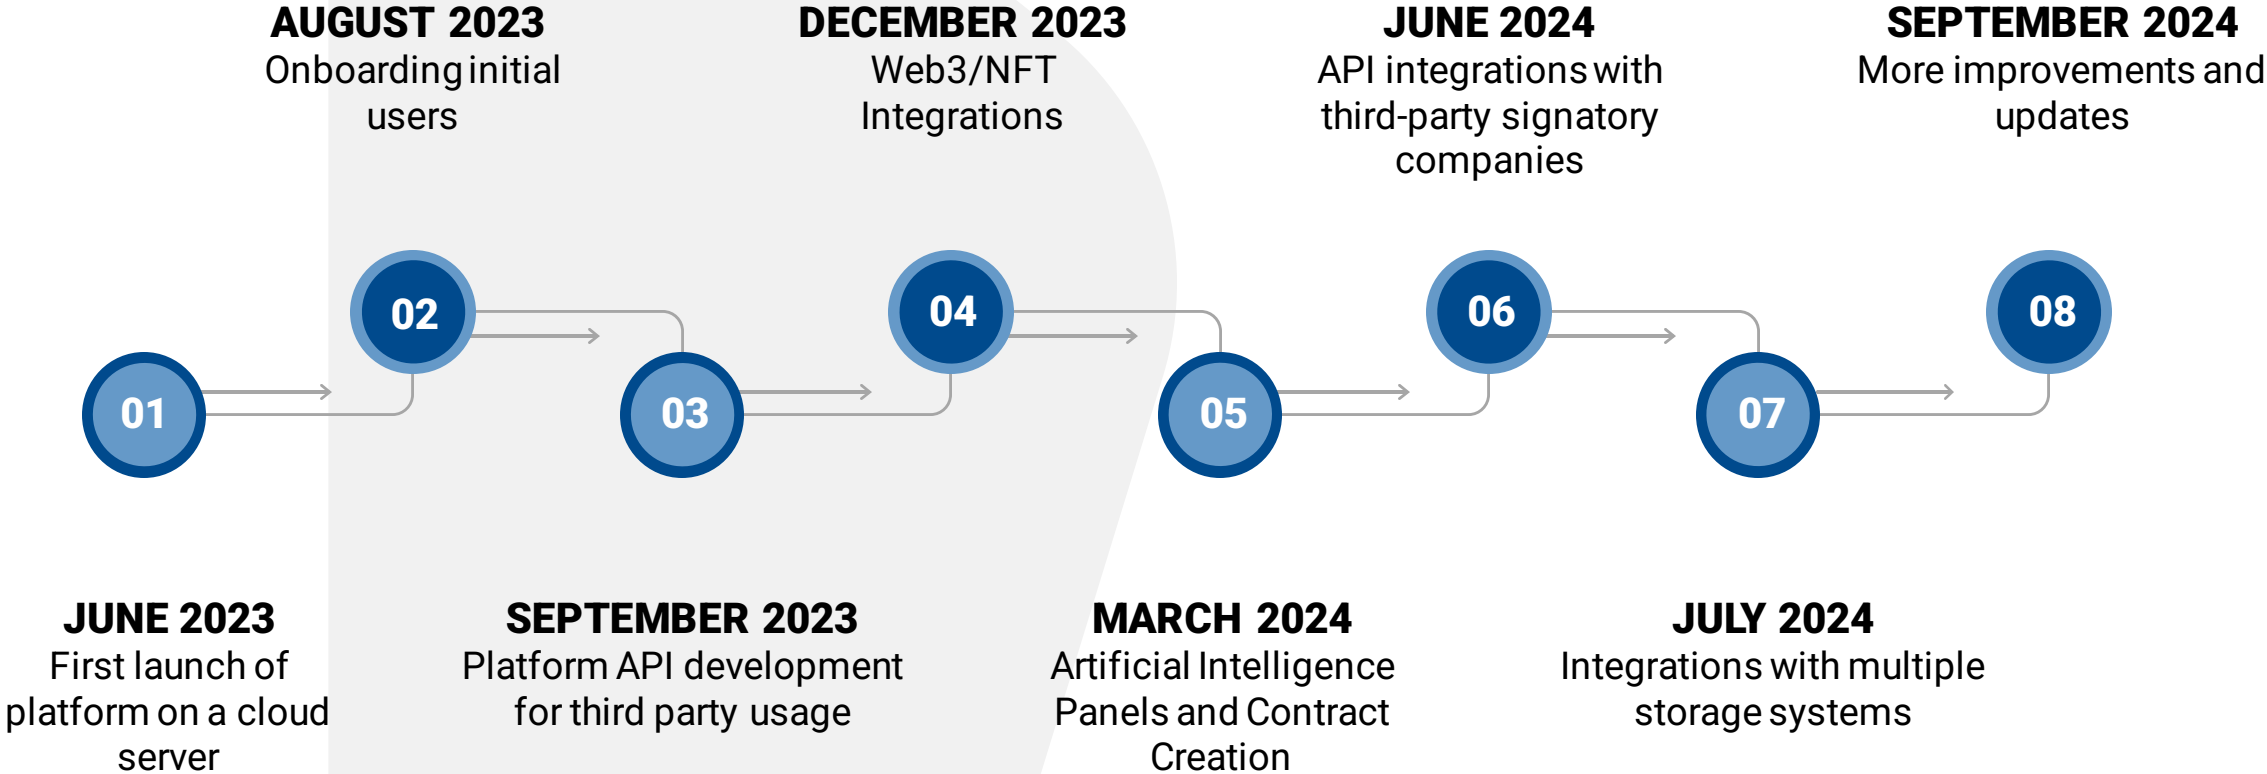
01

JUNE 2023
First launch of platform on a cloud server

02

AUGUST 2023
Onboarding initial users

03

SEPTEMBER 2023
Platform API development for third party usage

04

DECEMBER 2023
Web3/NFT Integrations

05

MARCH 2024
Artificial Intelligence Panels and Contract Creation

06

JUNE 2024
API integrations with third-party signatory companies

07

JULY 2024
Integrations with multiple storage systems

08

SEPTEMBER 2024
More improvements and updates